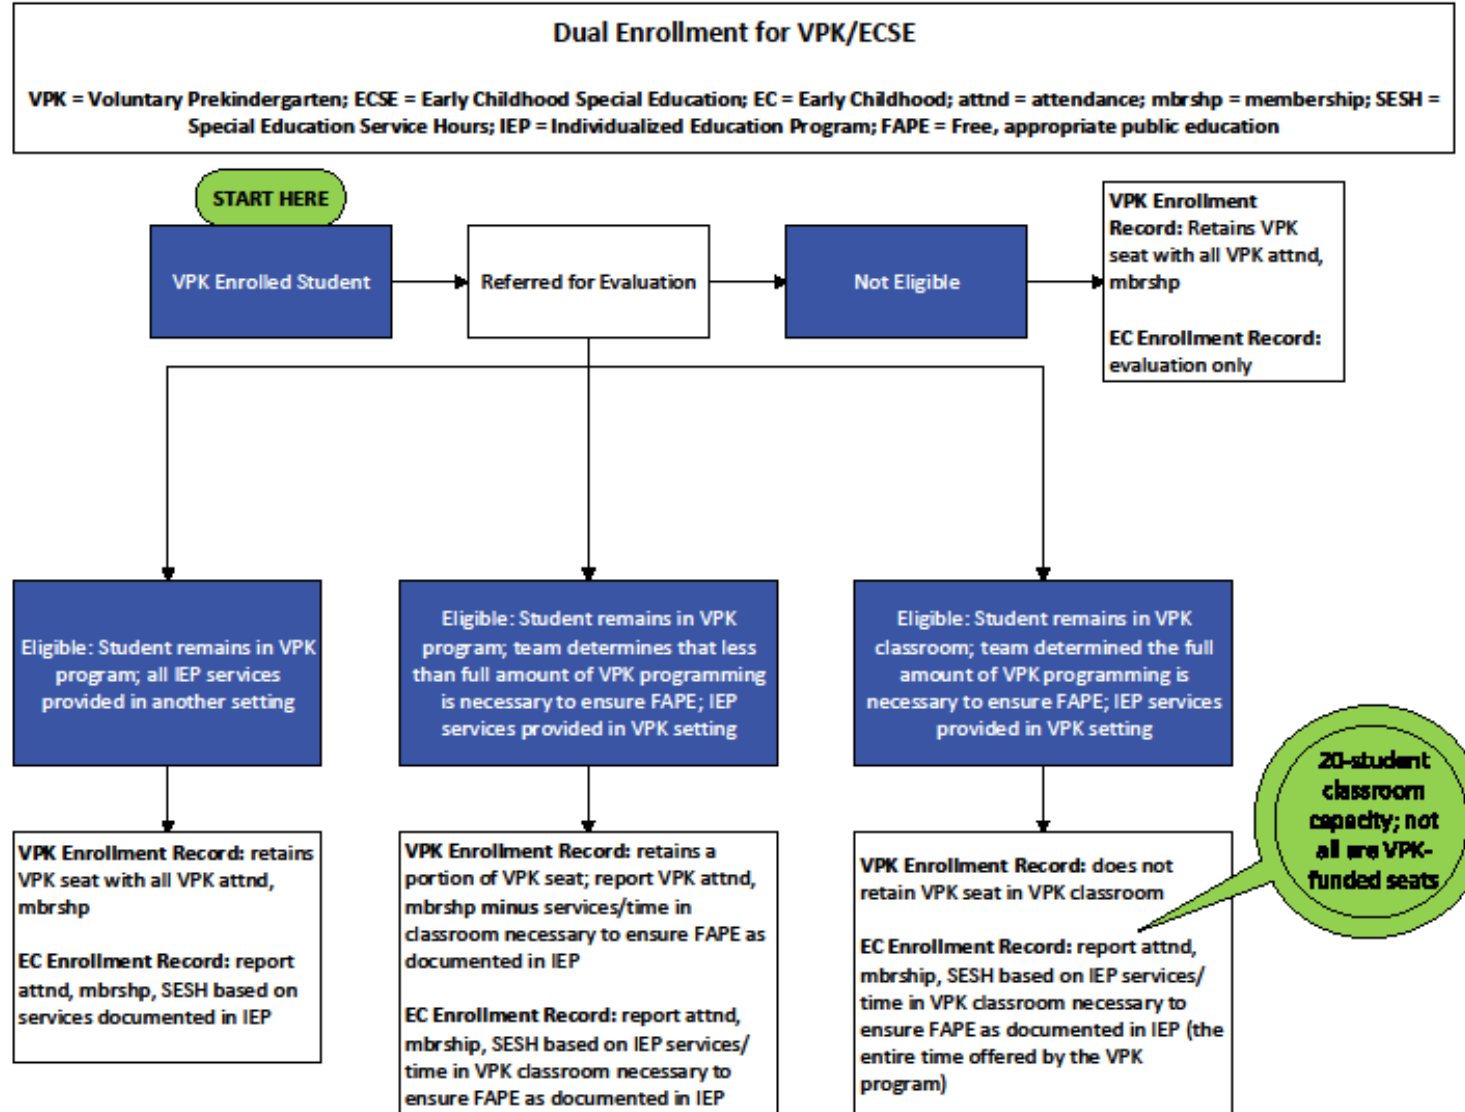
Dual Enrollment for VPK/ECSE

VPK = Voluntary Prekindergarten; ECSE = Early Childhood Special Education; EC = Early Childhood; attnd = attendance; mbrshp = membership; SESH = Special Education Service Hours; IEP = Individualized Education Program; FAPE = Free, appropriate public education

START HERE

VPK Enrolled Student

Referred for Evaluation

Not Eligible

VPK Enrollment Record: Retains VPK seat with all VPK attnd, mbrshp

EC Enrollment Record: evaluation only

Eligible: Student remains in VPK program; all IEP services provided in another setting

Eligible: Student remains in VPK program; team determines that less than full amount of VPK programming is necessary to ensure FAPE; IEP services provided in VPK setting

Eligible: Student remains in VPK classroom; team determined the full amount of VPK programming is necessary to ensure FAPE; IEP services provided in VPK setting

20-student classroom capacity; not all are VPK-funded seats

VPK Enrollment Record: retains VPK seat with all VPK attnd, mbrshp

EC Enrollment Record: report attnd, mbrshp, SESH based on services documented in IEP

VPK Enrollment Record: retains a portion of VPK seat; report VPK attnd, mbrshp minus services/time in classroom necessary to ensure FAPE as documented in IEP

EC Enrollment Record: report attnd, mbrship, SESH based on IEP services/ time in VPK classroom necessary to ensure FAPE as documented in IEP

VPK Enrollment Record: does not retain VPK seat in VPK classroom

EC Enrollment Record: report attnd, mbrship, SESH based on IEP services/ time in VPK classroom necessary to ensure FAPE as documented in IEP (the entire time offered by the VPK program)